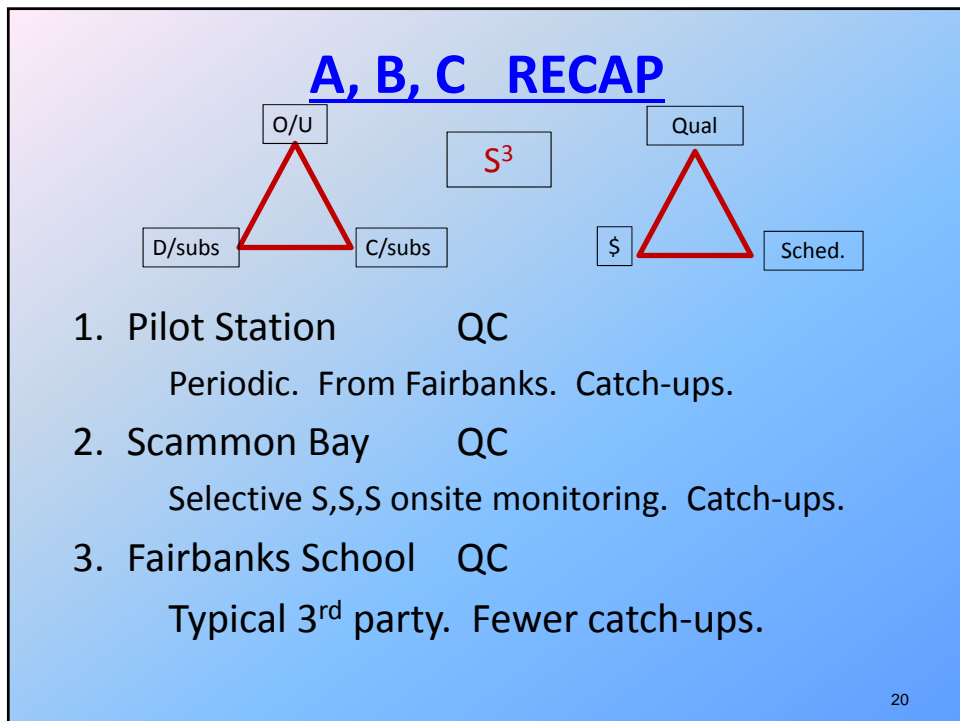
A, B, C RECAP

O/U

D/subs

C/subs

$S^3$

Qual

$

Sched.

1. Pilot Station QC

Periodic. From Fairbanks. Catch-ups.

2. Scammon Bay QC

Selective S,S,S onsite monitoring. Catch-ups.

3. Fairbanks School QC

Typical 3$^{rd}$ party. Fewer catch-ups.

20